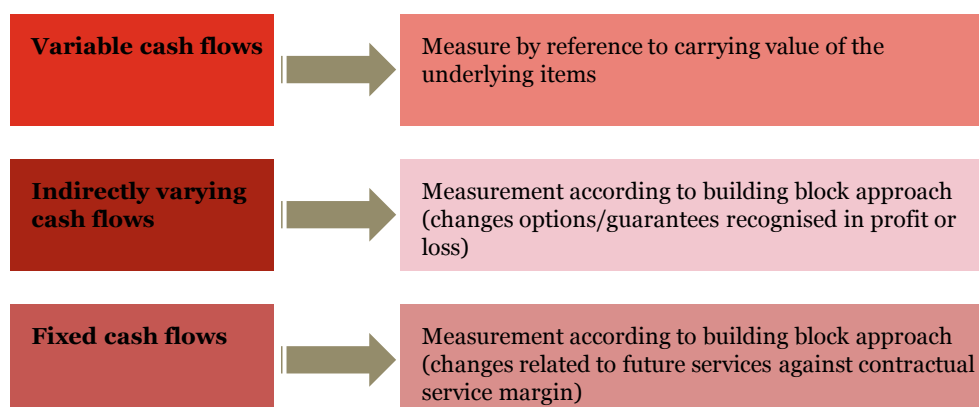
Variable cash flows

Measure by reference to carrying value of the underlying items

Indirectly varying cash flows

Measurement according to building block approach (changes options/guarantees recognised in profit or loss)

Fixed cash flows

Measurement according to building block approach (changes related to future services against contractual service margin)